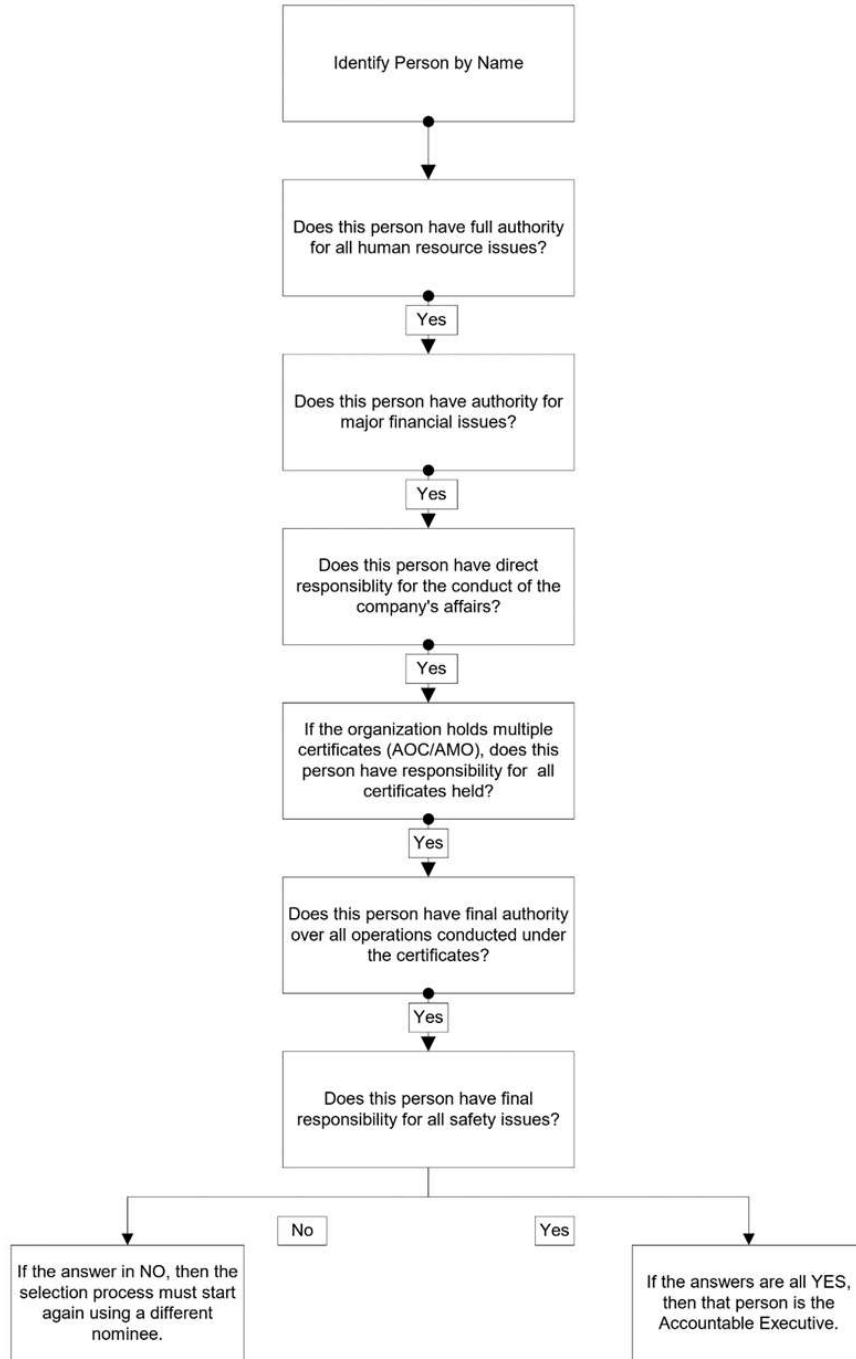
Identify Person by Name

Does this person have full authority for all human resource issues?

Yes

Does this person have authority for major financial issues?

Yes

Does this person have direct responsiblity for the conduct of the company's affairs?

Yes

If the organization holds multiple certificates (AOC/AMO), does this person have responsibility for all certificates held?

Yes

Does this person have final authority over all operations conducted under the certificates?

Yes

Does this person have final responsibility for all safety issues?

No

Yes

If the answer in NO, then the selection process must start again using a different nominee.

If the answers are all YES, then that person is the Accountable Executive.